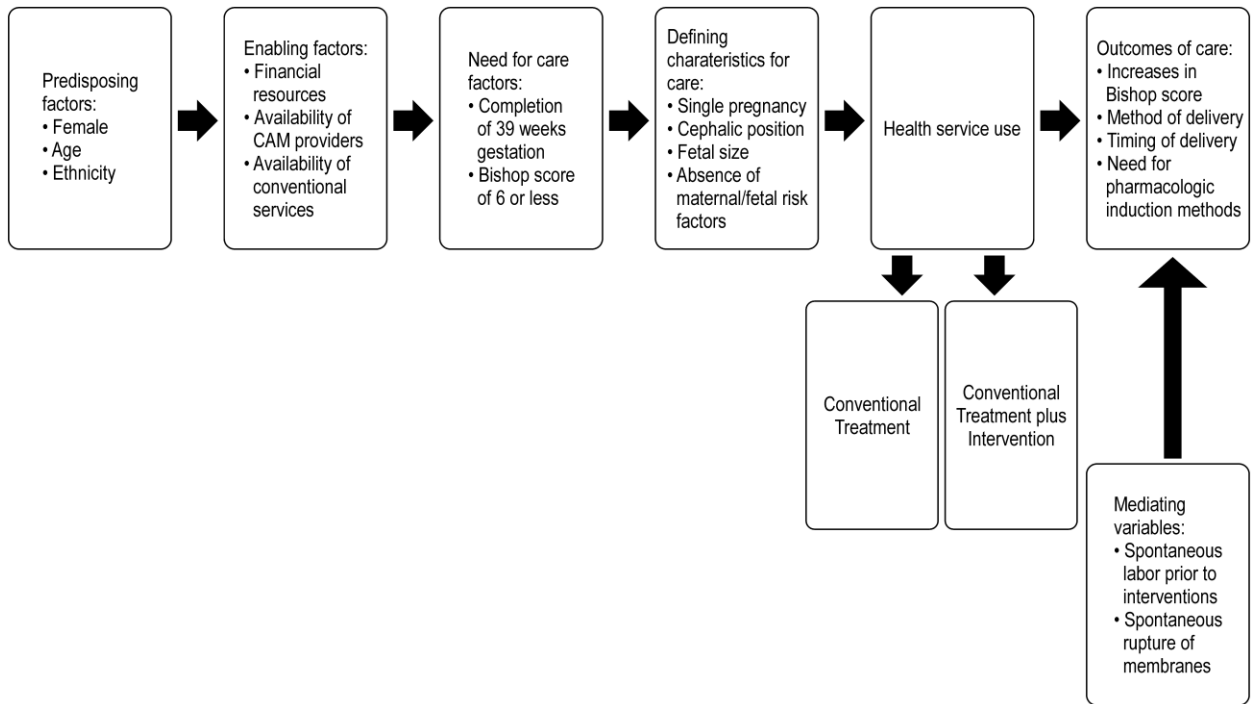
Predisposing factors:
• Female
• Age
• Ethnicity

Enabling factors:
• Financial resources
• Availability of CAM providers
• Availability of conventional services

Need for care factors:
• Completion of 39 weeks gestation
• Bishop score of 6 or less

Defining charateristics for care:
• Single pregnancy
• Cephalic position
• Fetal size
• Absence of maternal/fetal risk factors

Health service use

Outcomes of care:
• Increases in Bishop score
• Method of delivery
• Timing of delivery
• Need for pharmacologic induction methods

Conventional Treatment

Conventional Treatment plus Intervention

Mediating variables:
• Spontaneous labor prior to interventions
• Spontaneous rupture of membranes